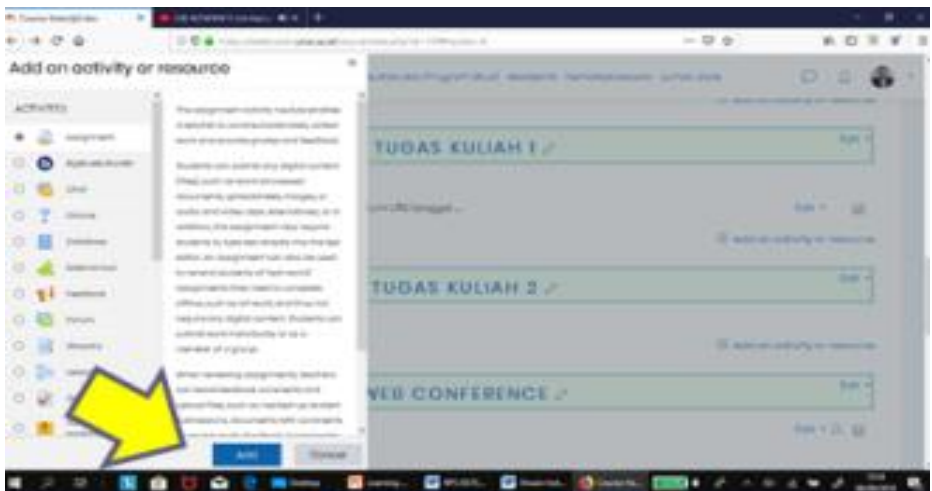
Add an activity or resource

ACTIVITIES

Assignment

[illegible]

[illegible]

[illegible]

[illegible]

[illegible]

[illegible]

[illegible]

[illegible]

The assignment activity module enables a teacher to communicate tasks, collect work and provide grades and feedback.

Students can submit any digital content (files), such as word-processed documents, spreadsheets, images, or audio and video clips. Alternatively, or in addition, the assignment may require students to type text directly into the text editor. An assignment can also be used to remind students of 'real-world' assignments they need to complete offline, such as art work, and thus not require any digital content. Students can submit work individually or as a member of a group.

When reviewing assignments, teachers can leave feedback comments and upload files, such as marked-up student submissions, documents with comments

Add

Cancel

TUGAS KULIAH 1

TUGAS KULIAH 2

WEB CONFERENCE

Add an activity or resource

Add an activity or resource

Edit

Edit

Edit